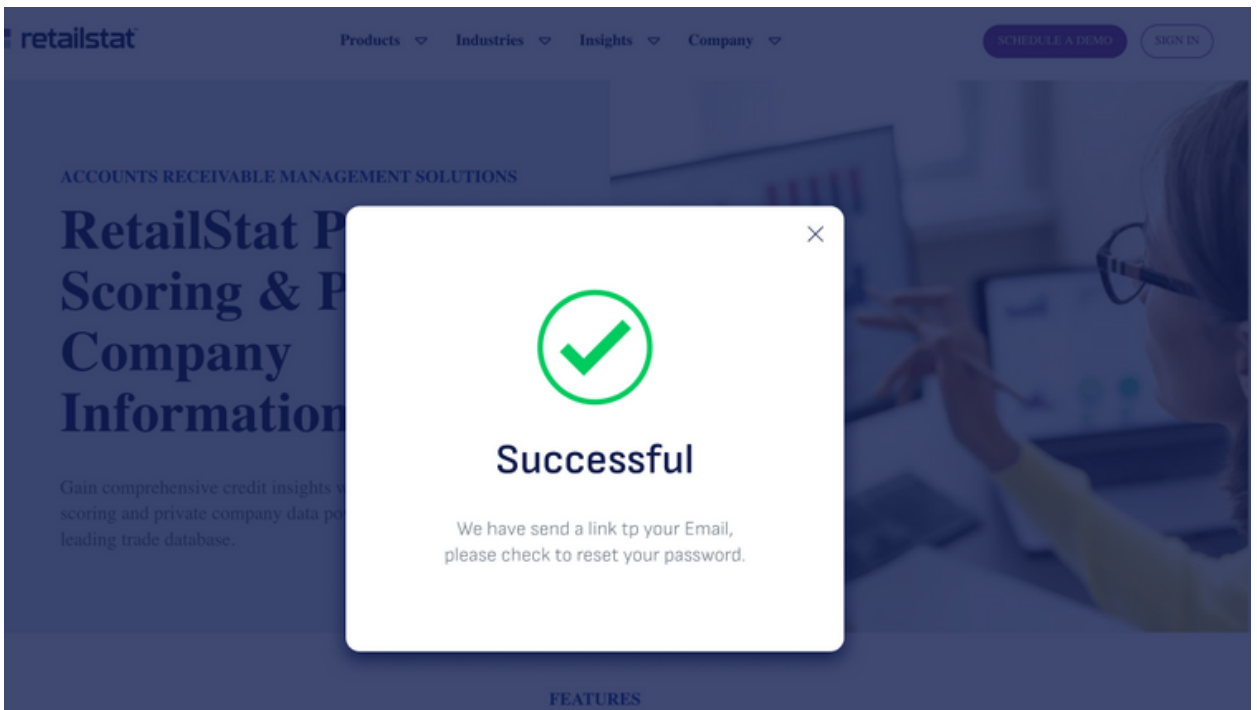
retailstat

Products Industries Insights Company

SCHEDULE A DEMO SIGN IN

ACCOUNTS RECEIVABLE MANAGEMENT SOLUTIONS

RetailStat P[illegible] Scoring & P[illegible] Company Information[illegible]

Gain comprehensive credit insights w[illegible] scoring and private company data po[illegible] leading trade database.

Successful

We have send a link tp your Email, please check to reset your password.

FEATURES